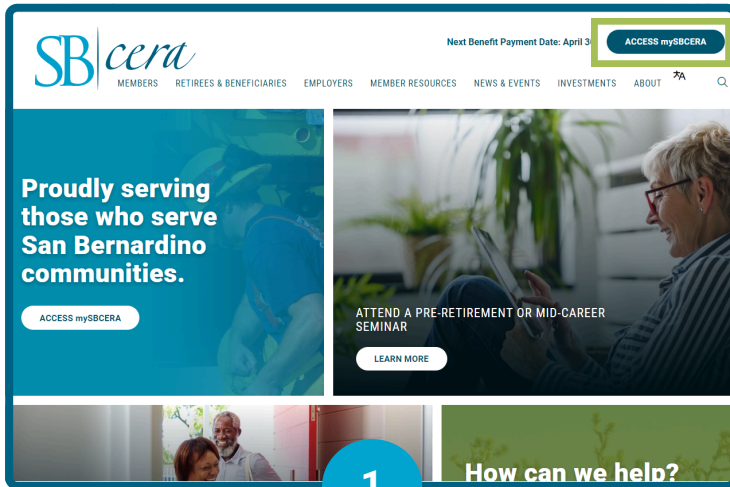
SB cera

Next Benefit Payment Date: April 3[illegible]

ACCESS mySBCERA

MEMBERS RETIREES & BENEFICIARIES EMPLOYERS MEMBER RESOURCES NEWS & EVENTS INVESTMENTS ABOUT

Proudly serving those who serve San Bernardino communities.

ACCESS mySBCERA

ATTEND A PRE-RETIREMENT OR MID-CAREER SEMINAR

LEARN MORE

1

How can we help?